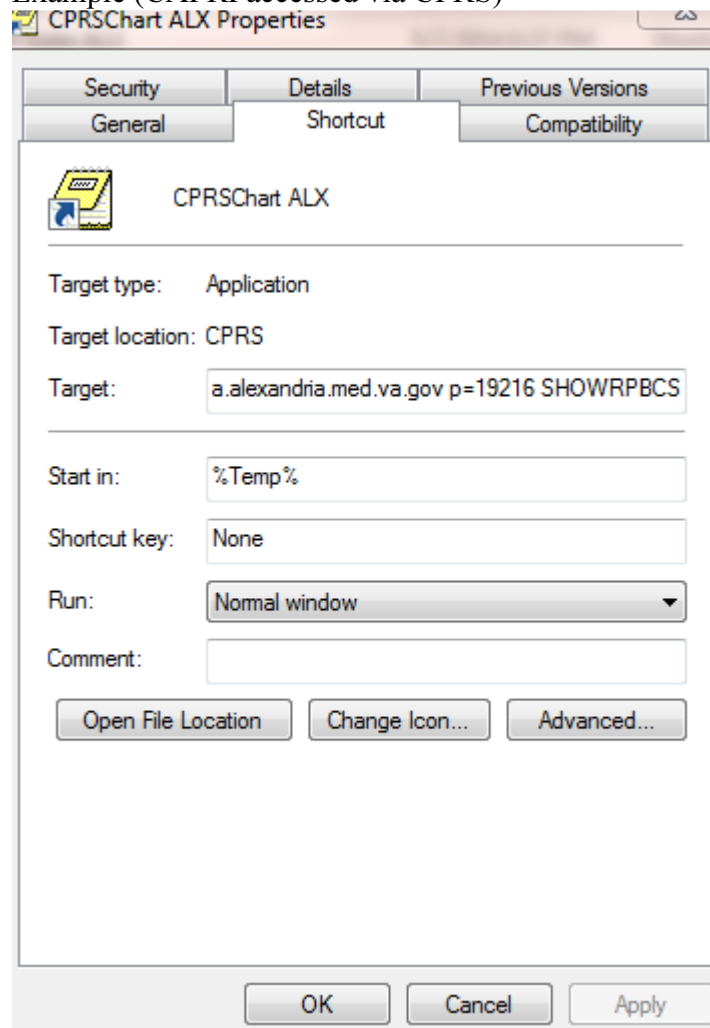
Example ([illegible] accessed via CPRS)

CPRSChart ALX Properties

Security | Details | Previous Versions
General | Shortcut | Compatibility

CPRSChart ALX

Target type: Application

Target location: CPRS

Target: a.alexandria.med.va.gov p=19216 SHOWRPBCS

Start in: %Temp%

Shortcut key: None

Run: Normal window

Comment:

Open File Location
Change Icon...
Advanced...

OK
Cancel
Apply